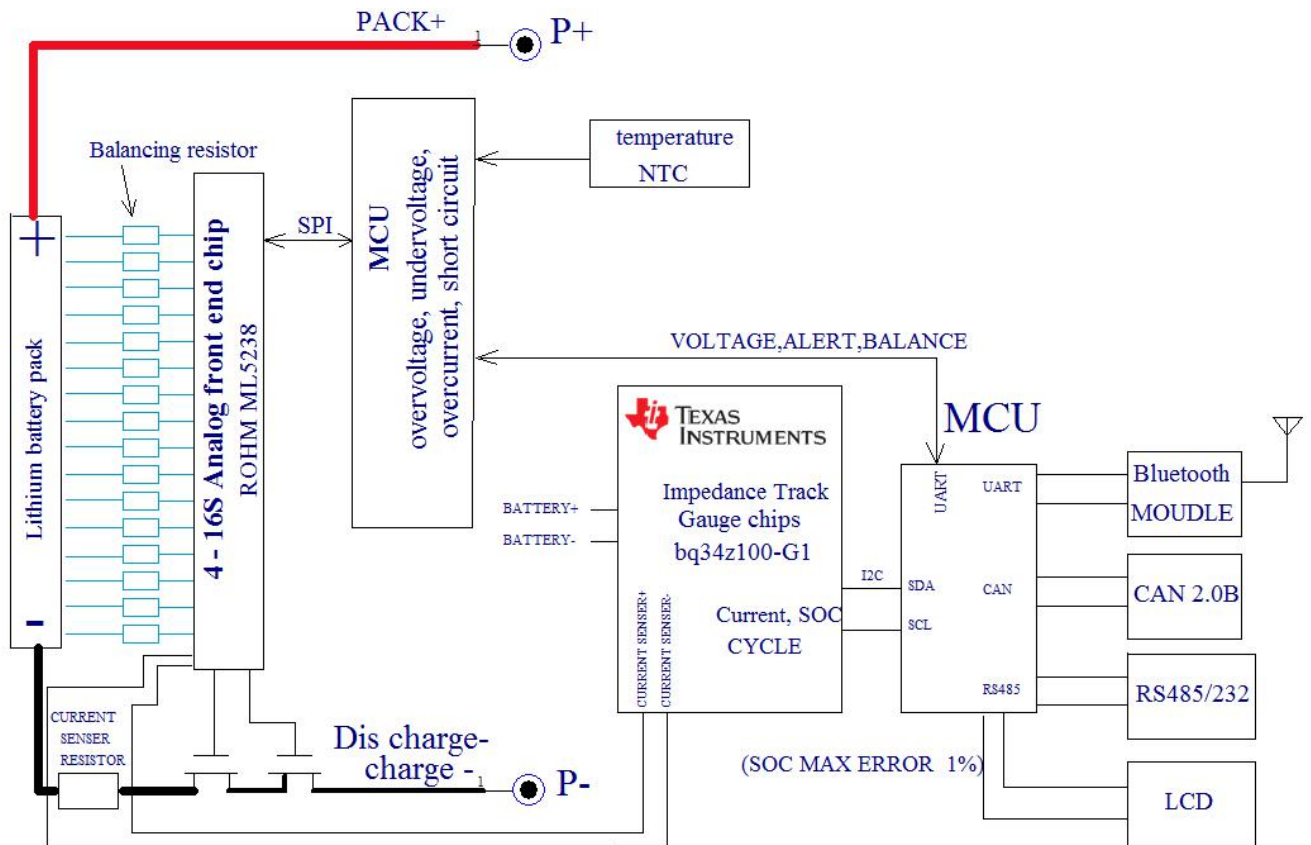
PACK+
1
P+

Balancing resistor

+
Lithium battery pack
-

4 - 16S Analog front end chip
ROHM ML5238

SPI

MCU
overvoltage, undervoltage, overcurrent, short circuit

temperature
NTC

VOLTAGE,ALERT,BALANCE

TEXAS INSTRUMENTS
Impedance Track
Gauge chips
bq34z100-G1
Current, SOC
CYCLE

BATTERY+
BATTERY-
CURRENT SENSER+
CURRENT SENSER-

I2C

MCU
UART
UART
SDA
SCL
CAN
RS485

Bluetooth
MOUDLE

CAN 2.0B

RS485/232

LCD

CURRENT
SENSER
RESISTOR

Dis charge-
charge -
1
P-

(SOC MAX ERROR 1%)